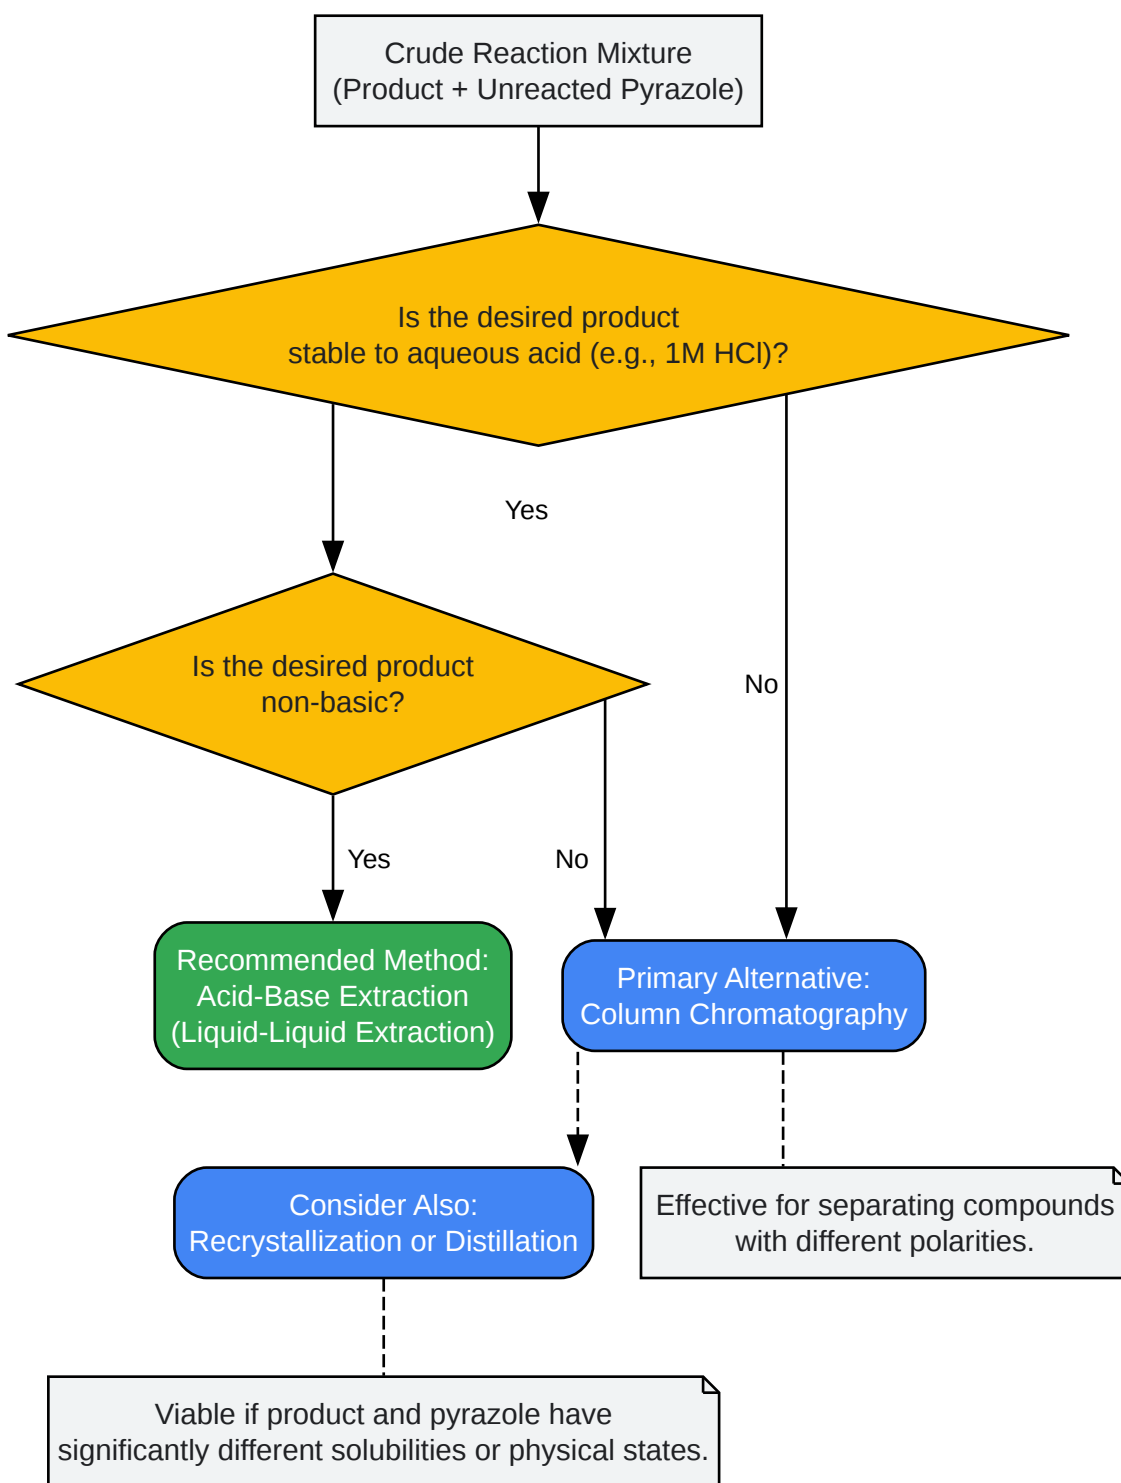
Crude Reaction Mixture
(Product + Unreacted Pyrazole)

Is the desired product
stable to aqueous acid (e.g., 1M HCl)?

Yes

No

Is the desired product
non-basic?

Yes

No

Recommended Method:
Acid-Base Extraction
(Liquid-Liquid Extraction)

Primary Alternative:
Column Chromatography

Consider Also:
Recrystallization or Distillation

Effective for separating compounds
with different polarities.

Viable if product and pyrazole have
significantly different solubilities or physical states.